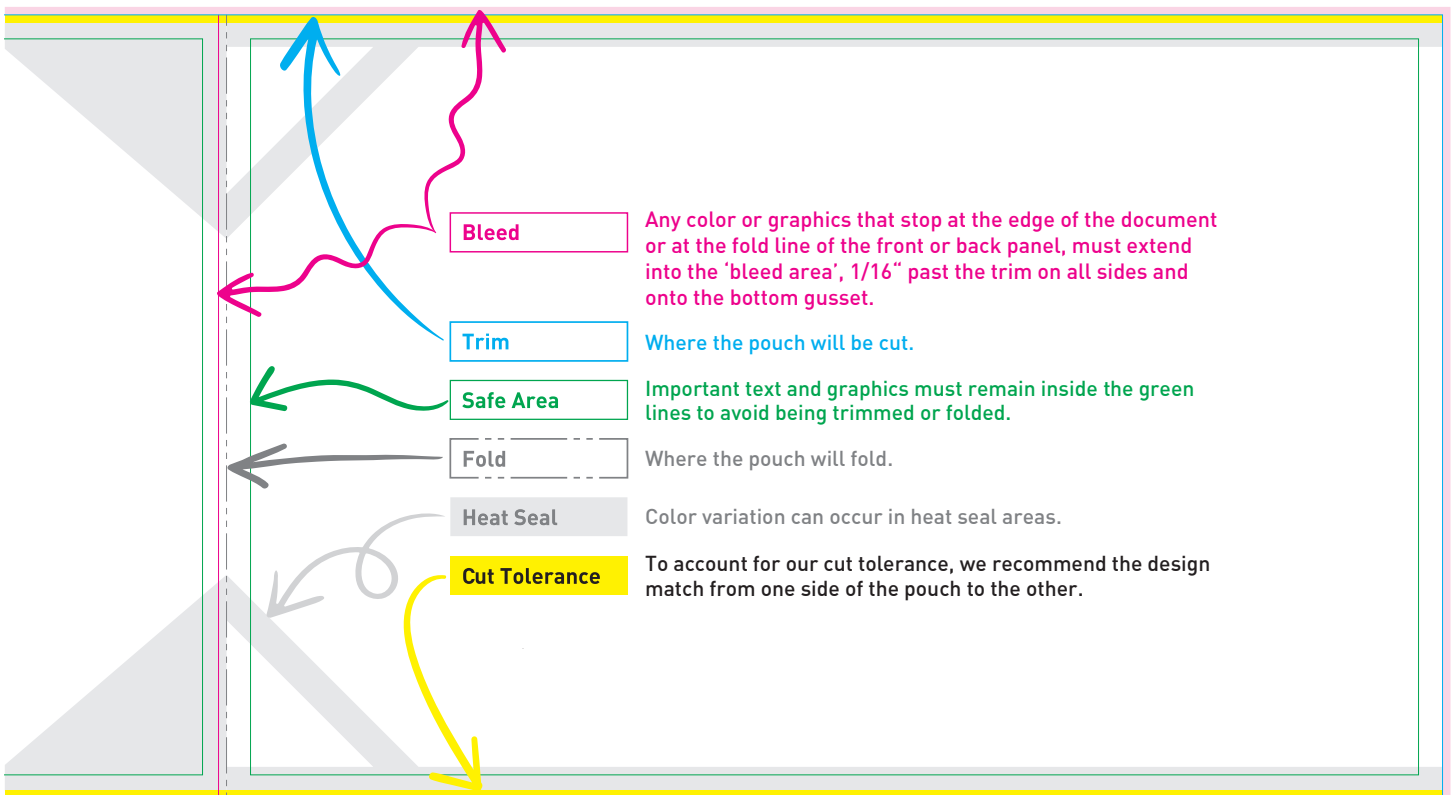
Bleed

Any color or graphics that stop at the edge of the document or at the fold line of the front or back panel, must extend into the 'bleed area', 1/16" past the trim on all sides and onto the bottom gusset.

Trim

Where the pouch will be cut.

Safe Area

Important text and graphics must remain inside the green lines to avoid being trimmed or folded.

Fold

Where the pouch will fold.

Heat Seal

Color variation can occur in heat seal areas.

Cut Tolerance

To account for our cut tolerance, we recommend the design match from one side of the pouch to the other.